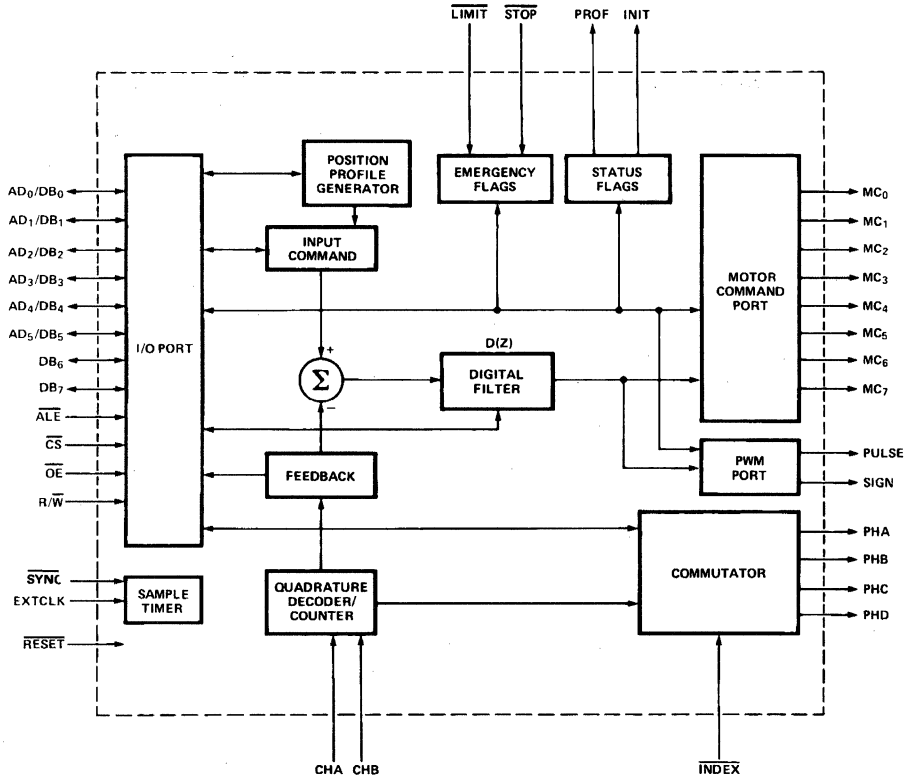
$\overline{LIMIT}$ $\overline{STOP}$ PROF INIT

POSITION PROFILE GENERATOR

EMERGENCY FLAGS

STATUS FLAGS

INPUT COMMAND

MOTOR COMMAND PORT

$AD_0/DB_0$
$AD_1/DB_1$
$AD_2/DB_2$
$AD_3/DB_3$
$AD_4/DB_4$
$AD_5/DB_5$
$DB_6$
$DB_7$
$\overline{ALE}$
$\overline{CS}$
$\overline{OE}$
$R/\overline{W}$

I/O PORT

D(Z)

+

$\Sigma$

−

DIGITAL FILTER

$MC_0$
$MC_1$
$MC_2$
$MC_3$
$MC_4$
$MC_5$
$MC_6$
$MC_7$

FEEDBACK

PWM PORT

PULSE
SIGN

COMMUTATOR

PHA
PHB
PHC
PHD

$\overline{SYNC}$
EXTCLK
$\overline{RESET}$

SAMPLE TIMER

QUADRATURE DECODER/ COUNTER

CHA CHB

$\overline{INDEX}$